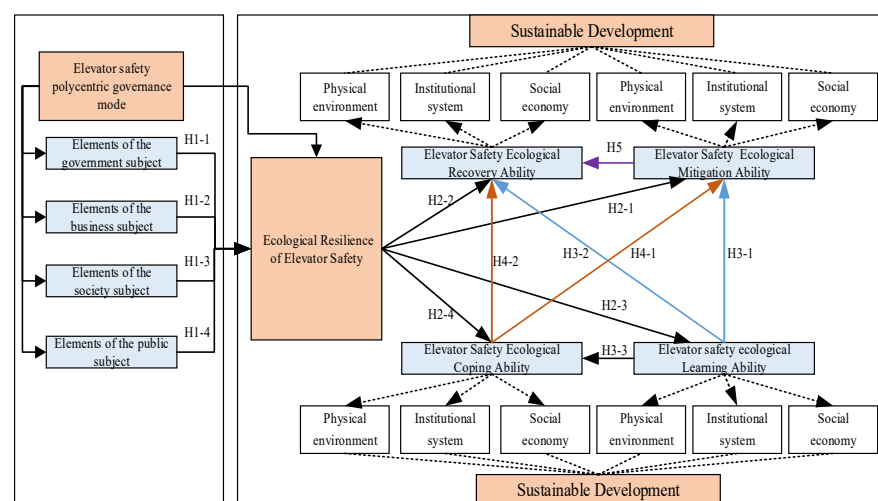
Elevator safety polycentric governance mode

Elements of the government subject

H1-1

Elements of the business subject

H1-2

Elements of the society subject

H1-3

Elements of the public subject

H1-4

Ecological Resilience of Elevator Safety

Sustainable Development

Physical environment

Institutional system

Social economy

Physical environment

Institutional system

Social economy

Elevator Safety Ecological Recovery Ability

H5

Elevator Safety Ecological Mitigation Ability

H2-2

H2-1

H4-2

H3-2

H4-1

H3-1

H2-3

H2-4

Elevator Safety Ecological Coping Ability

H3-3

Elevator safety ecological Learning Ability

Physical environment

Institutional system

Social economy

Physical environment

Institutional system

Social economy

Sustainable Development